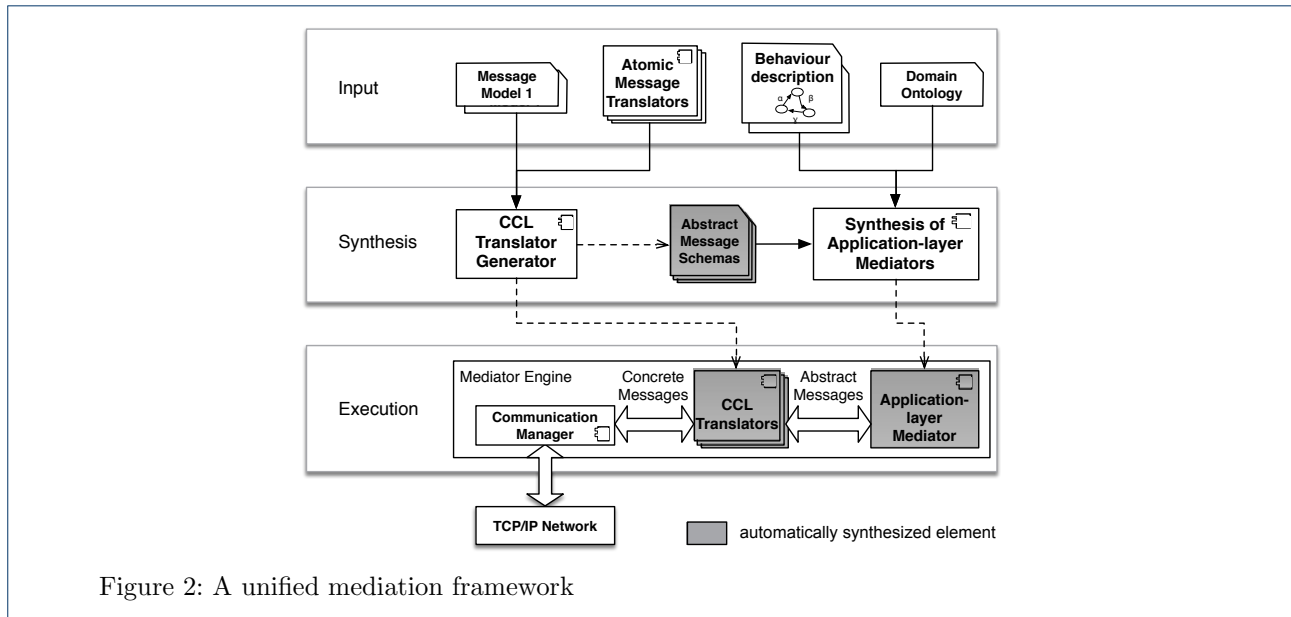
Input

Message Model 1

Atomic Message Translators

Behaviour description

α β γ

Domain Ontology

Synthesis

CCL Translator Generator

Abstract Message Schemas

Synthesis of Application-layer Mediators

Execution

Mediator Engine

Communication Manager

Concrete Messages

CCL Translators

Abstract Messages

Application-layer Mediator

TCP/IP Network

automatically synthesized element

Figure 2: A unified mediation framework